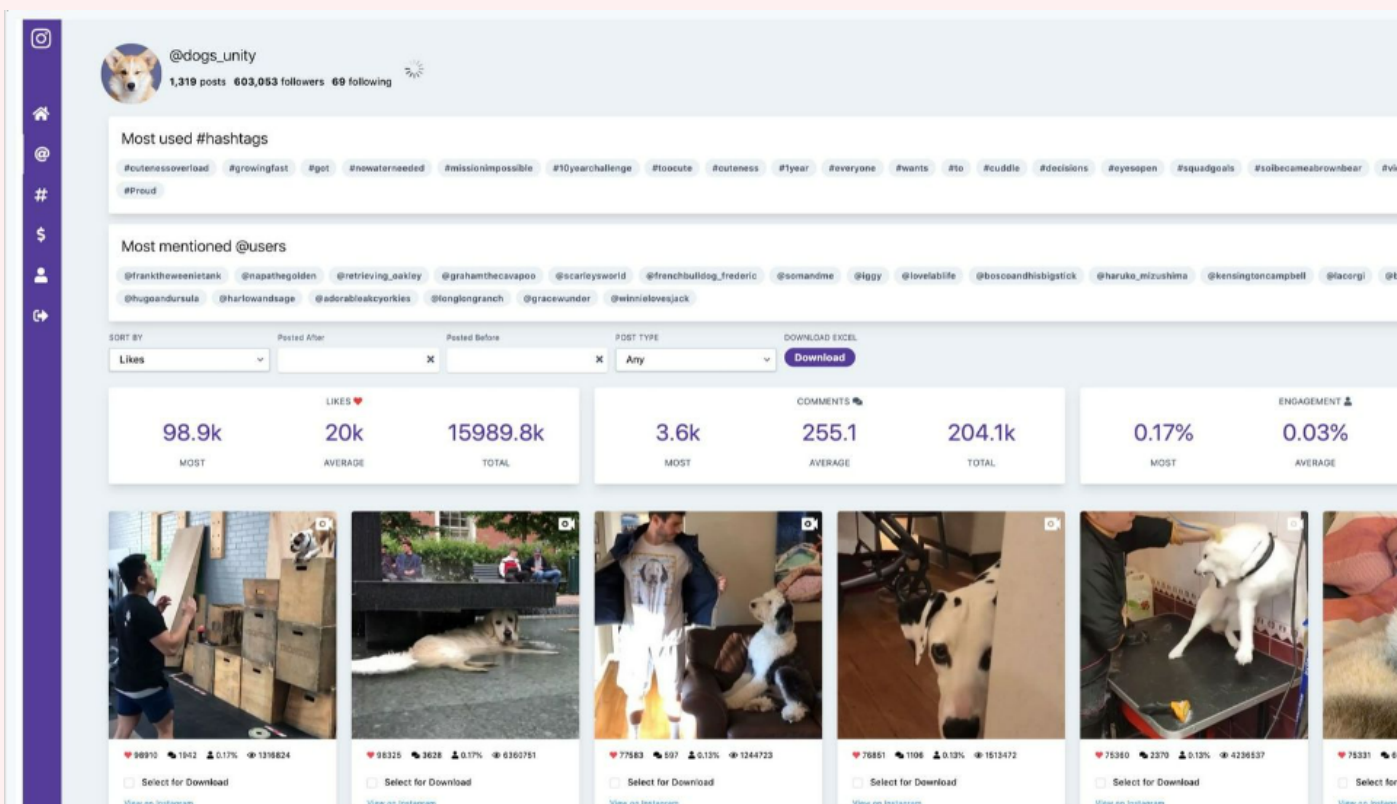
@dogs_unity
1,319 posts 603,053 followers 69 following

Most used #hashtags

#cutenessoverload #growingfast #got #nowaterneeded #missionimpossible #10yearchallenge #toocute #cuteness #1year #everyone #wants #to #cuddle #decisions #eyesopen #squadgoals #soibecameabrownbear #vi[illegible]
#Proud

Most mentioned @users

@franktheweenietank @napathegolden @retrieving_oakley @grahamthecavapoo @scarleysworld @frenchbulldog_frederic @somandme @iggy @lovelablife @boscoandhisbigstick @haruko_mizushima @kensingtoncampbell @lacorgi @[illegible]
@hugoandursula @harlowandsage @adorableakcyorkies @longlongranch @gracewunder @winnielovesjack

SORT BY
Likes
Posted After
Posted Before
POST TYPE
Any
DOWNLOAD EXCEL
Download

LIKES
98.9k MOST
20k AVERAGE
15989.8k TOTAL

COMMENTS
3.6k MOST
255.1 AVERAGE
204.1k TOTAL

ENGAGEMENT
0.17% MOST
0.03% AVERAGE

98910 1942 0.17% 1316824
Select for Download
View on Instagram

98325 3628 0.17% 6360751
Select for Download
View on Instagram

77583 597 0.13% 1244723
Select for Download
View on Instagram

76851 1106 0.13% 1513472
Select for Download
View on Instagram

75360 2370 0.13% 4236537
Select for Download
View on Instagram

75331 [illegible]
Select for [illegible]
View on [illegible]